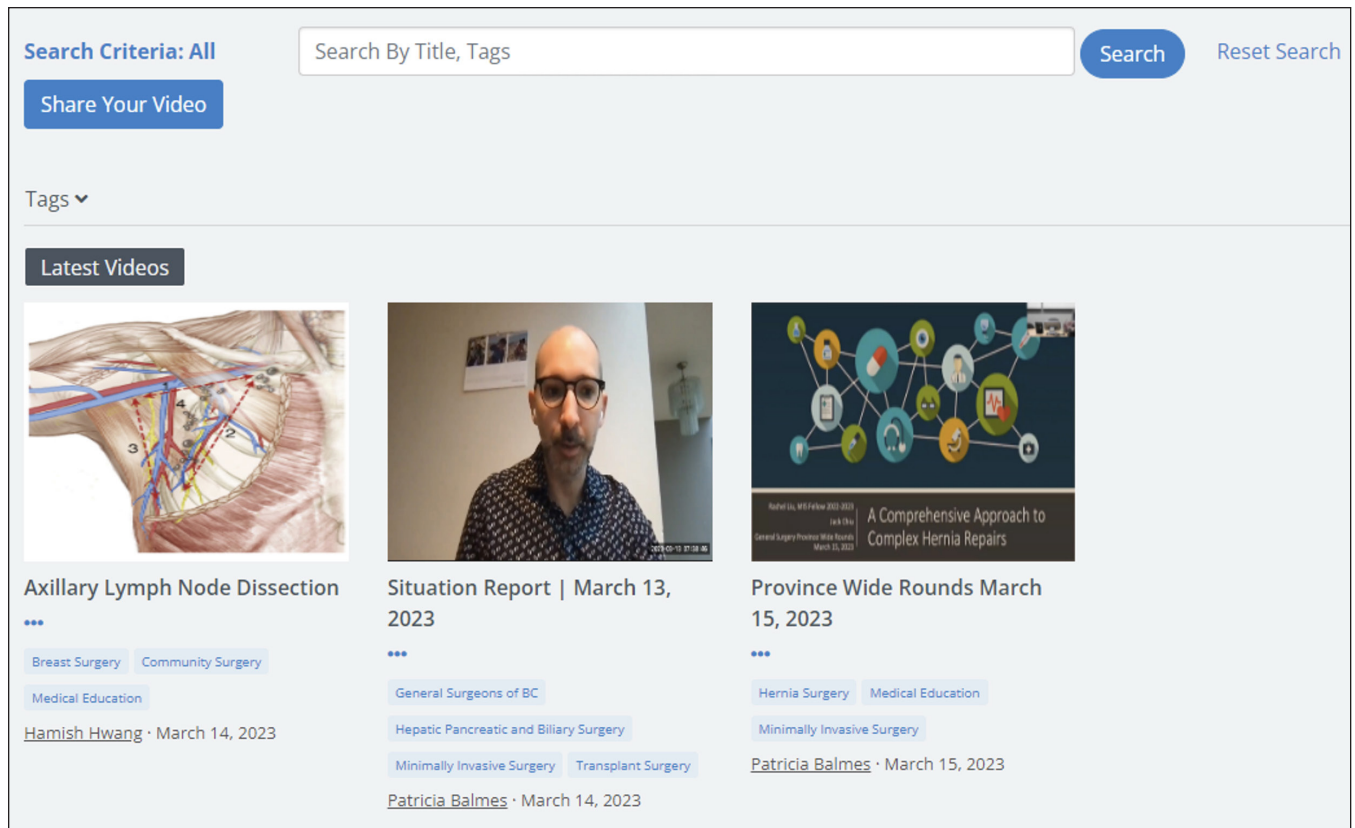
Search Criteria: All

Search By Title, Tags

Search

Reset Search

Share Your Video

Tags

Latest Videos

4

3

2

1

2023-03-13 07:58:46

A Comprehensive Approach to Complex Hernia Repairs

Rachel Liu, MIS Fellow 2022-2023
Jack Chiu
General Surgery Province Wide Rounds
March 15, 2023

Axillary Lymph Node Dissection

•••

Breast Surgery

Community Surgery

Medical Education

Hamish Hwang · March 14, 2023

Situation Report | March 13, 2023

•••

General Surgeons of BC

Hepatic Pancreatic and Biliary Surgery

Minimally Invasive Surgery

Transplant Surgery

Patricia Balmes · March 14, 2023

Province Wide Rounds March 15, 2023

•••

Hernia Surgery

Medical Education

Minimally Invasive Surgery

Patricia Balmes · March 15, 2023